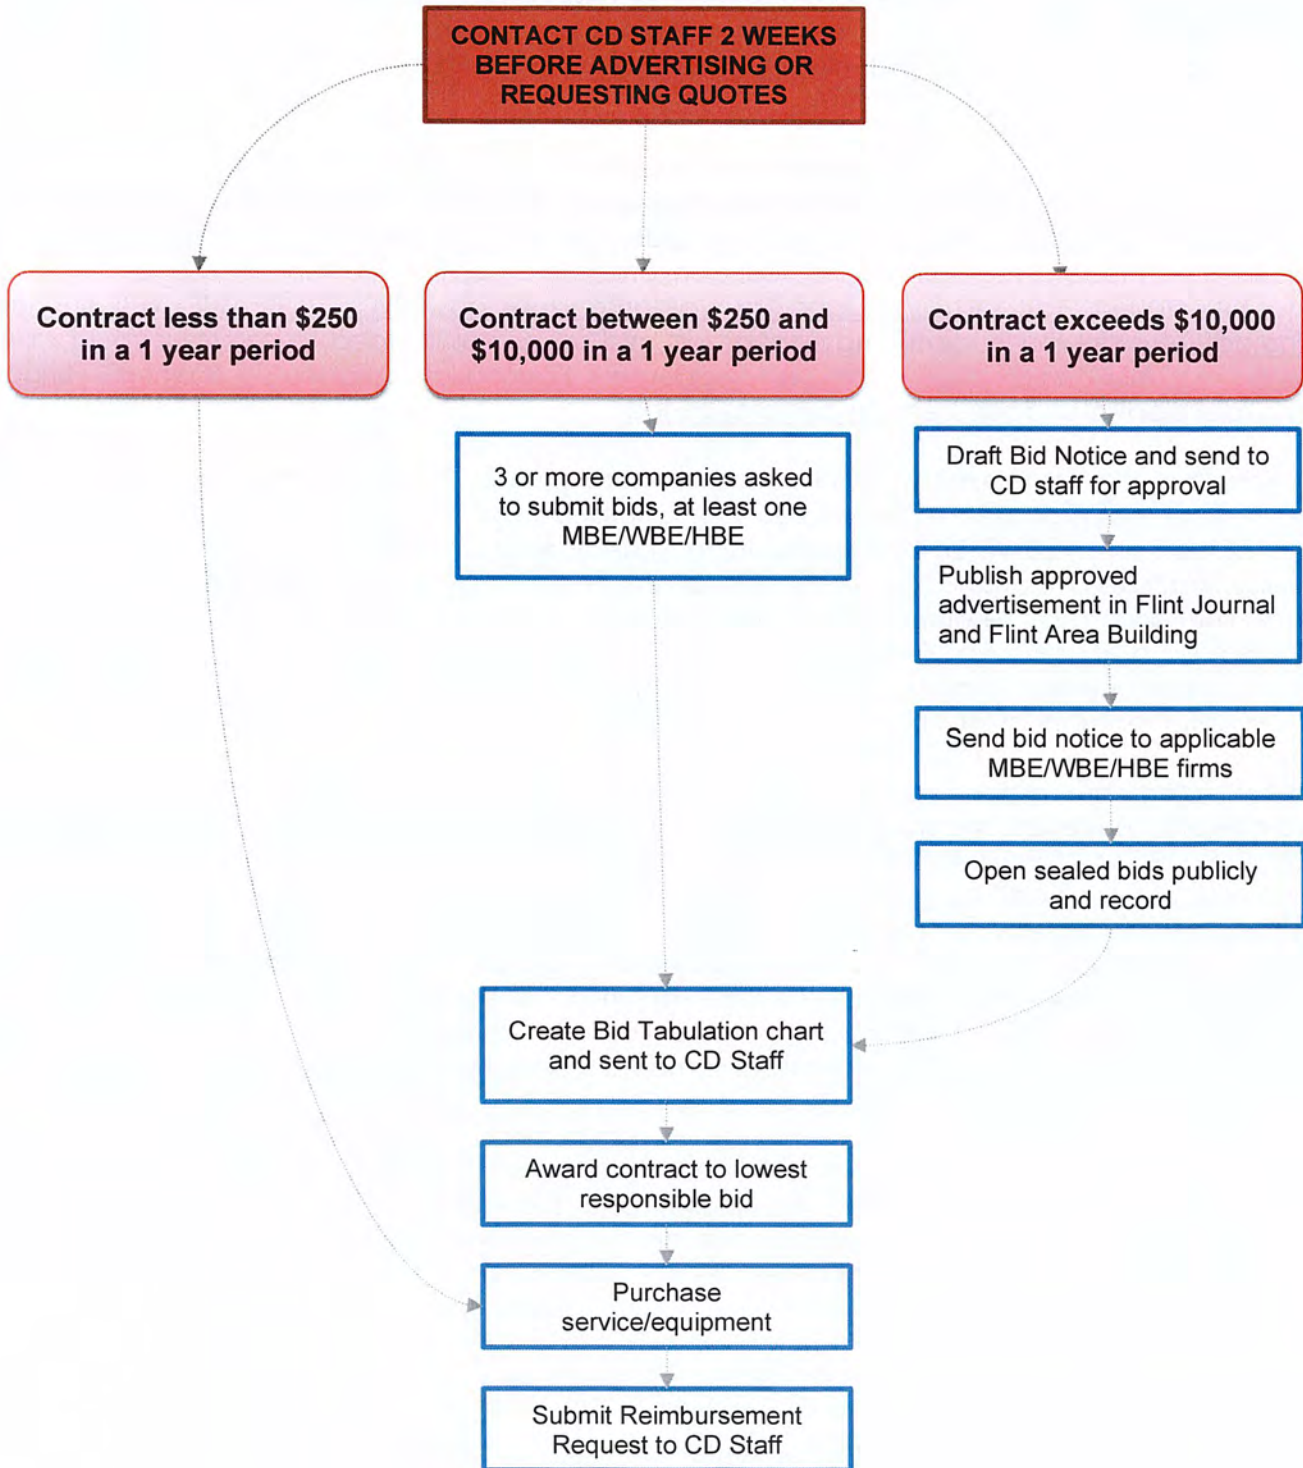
CONTACT CD STAFF 2 WEEKS BEFORE ADVERTISING OR REQUESTING QUOTES

Contract less than $250 in a 1 year period

Contract between $250 and $10,000 in a 1 year period

Contract exceeds $10,000 in a 1 year period

3 or more companies asked to submit bids, at least one MBE/WBE/HBE

Draft Bid Notice and send to CD staff for approval

Publish approved advertisement in Flint Journal and Flint Area Building

Send bid notice to applicable MBE/WBE/HBE firms

Open sealed bids publicly and record

Create Bid Tabulation chart and sent to CD Staff

Award contract to lowest responsible bid

Purchase service/equipment

Submit Reimbursement Request to CD Staff